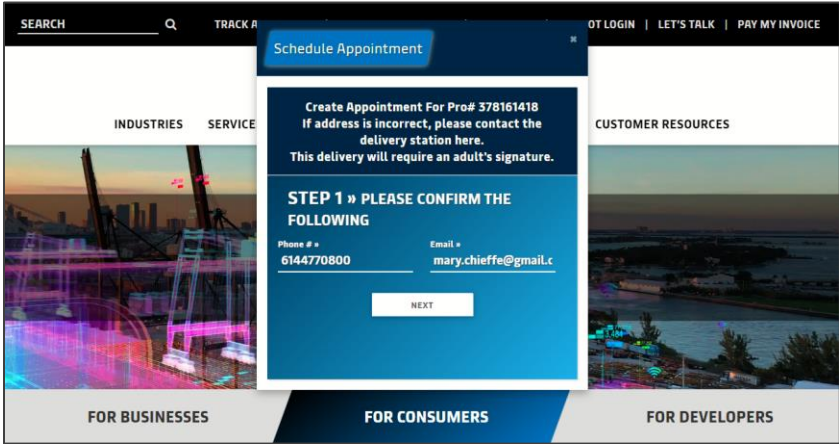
SEARCH

TRACK A

OT LOGIN | LET'S TALK | PAY MY INVOICE

INDUSTRIES

SERVICE

CUSTOMER RESOURCES

Schedule Appointment

×

Create Appointment For Pro# 378161418
If address is incorrect, please contact the delivery station here.
This delivery will require an adult's signature.

STEP 1 » PLEASE CONFIRM THE FOLLOWING

Phone # *
6144770800

Email *
mary.chieffe@gmail.c

NEXT

FOR BUSINESSES

FOR CONSUMERS

FOR DEVELOPERS